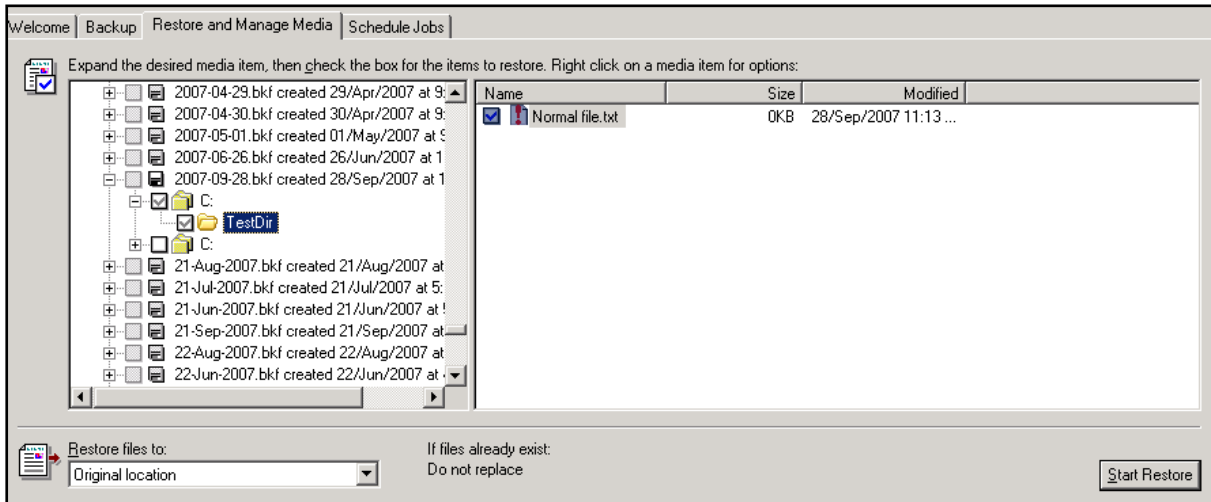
Welcome | Backup | Restore and Manage Media | Schedule Jobs

Expand the desired media item, then check the box for the items to restore. Right click on a media item for options:

2007-04-29.bkf created 29/Apr/2007 at 9:
2007-04-30.bkf created 30/Apr/2007 at 9:
2007-05-01.bkf created 01/May/2007 at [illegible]
2007-06-26.bkf created 26/Jun/2007 at 1
2007-09-28.bkf created 28/Sep/2007 at 1
C:
TestDir
C:
21-Aug-2007.bkf created 21/Aug/2007 at
21-Jul-2007.bkf created 21/Jul/2007 at 5:
21-Jun-2007.bkf created 21/Jun/2007 at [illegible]
21-Sep-2007.bkf created 21/Sep/2007 at
22-Aug-2007.bkf created 22/Aug/2007 at
22-Jun-2007.bkf created 22/Jun/2007 at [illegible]

| Name | Size | Modified |
|---|---|---|
| Normal file.txt | 0KB | 28/Sep/2007 11:13 ... |

Restore files to:
Original location

If files already exist:
Do not replace

Start Restore